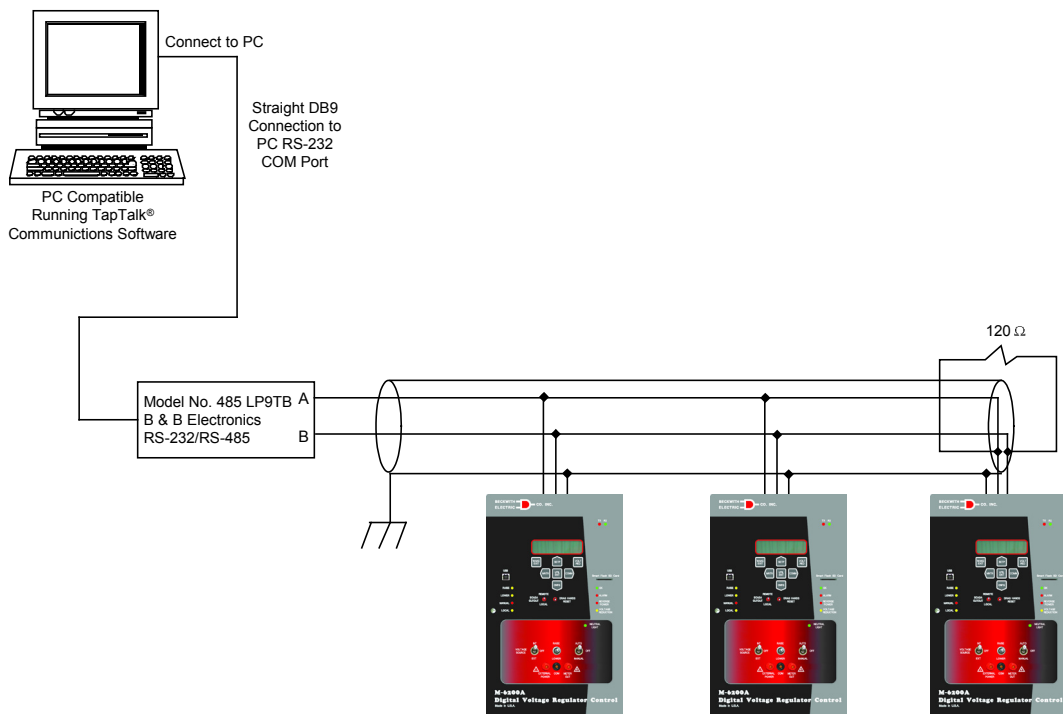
Connect to PC

Straight DB9 Connection to PC RS-232 COM Port

PC Compatible Running TapTalk® Communictions Software

120 Ω

Model No. 485 LP9TB
B & B Electronics
RS-232/RS-485

A

B

BECKWITH ELECTRIC CO. INC.

M-6200A
Digital Voltage Regulator Control

BECKWITH ELECTRIC CO. INC.

M-6200A
Digital Voltage Regulator Control

BECKWITH ELECTRIC CO. INC.

M-6200A
Digital Voltage Regulator Control